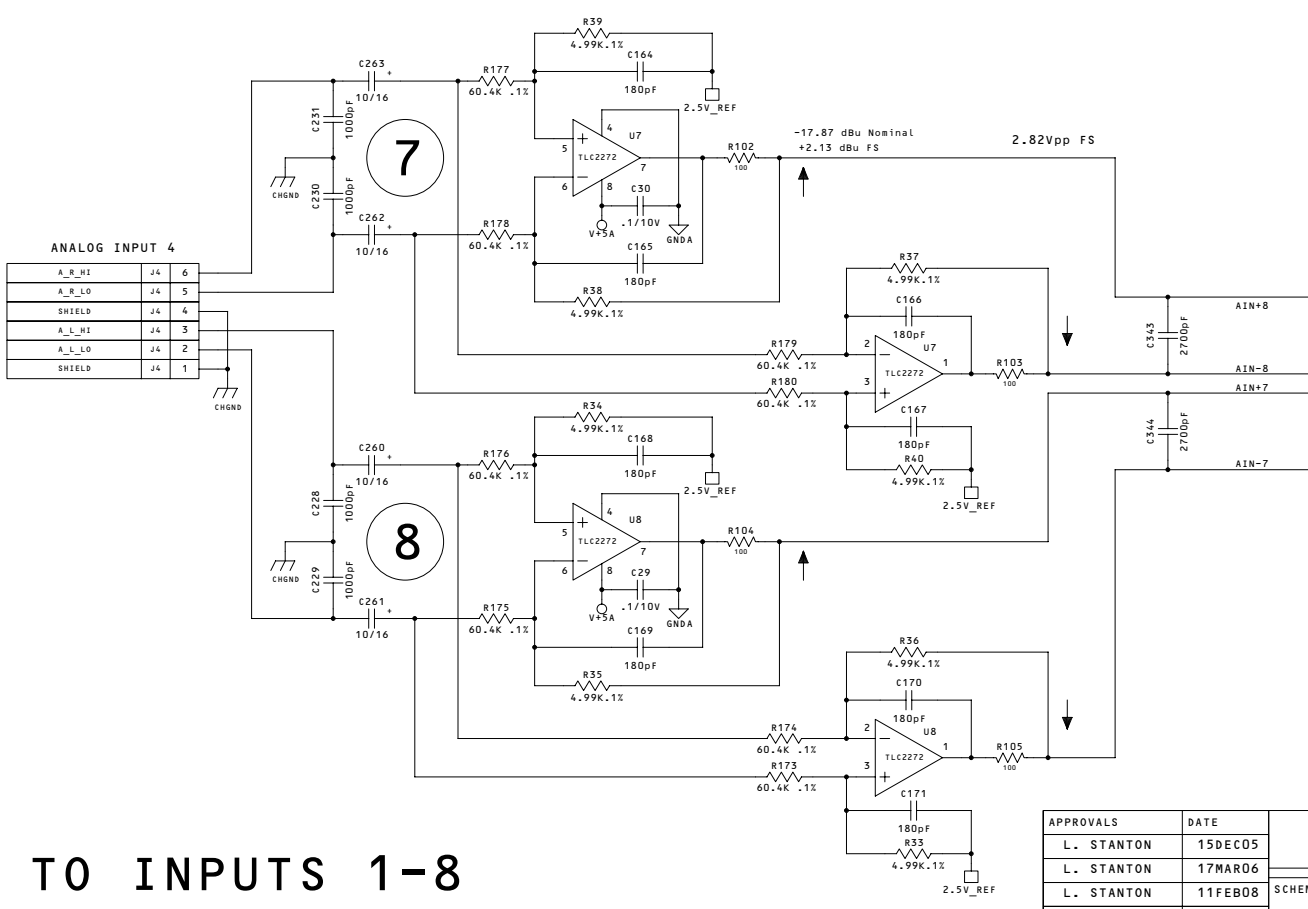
R39
4.99K.1%
C263
C164
R177
180pF
10/16
60.4K .1%
2.5V_REF
C231
1000pF
4
U7
5
-17.87 dBu Nominal
2.82Vpp FS
7
R102
+2.13 dBu FS
TLC2272
7
100
6
8
C230
1000pF
C30
CHGND
.1/10V
C262
R178
V+5A
GNDA
10/16
60.4K .1%
ANALOG INPUT 4
C165

| | | |
|---|---|---|
| A_R_HI | J4 | 6 |
| A_R_LO | J4 | 5 |
| SHIELD | J4 | 4 |
| A_L_HI | J4 | 3 |
| A_L_LO | J4 | 2 |
| SHIELD | J4 | 1 |

180pF
R38
4.99K.1%
R37
4.99K.1%
C166
AIN+8
180pF
C343
2700pF
2
U7
R179
1
R103
60.4K .1%
TLC2272
100
AIN-8
R180
3
AIN+7
60.4K .1%
CHGND
C167
R34
4.99K.1%
C344
2700pF
C168
180pF
R40
AIN-7
C260
R176
4.99K.1%
10/16
60.4K .1%
180pF
2.5V_REF
C228
1000pF
2.5V_REF
4
U8
5
8
7
R104
TLC2272
100
6
8
C229
1000pF
C29
CHGND
.1/10V
C261
R175
V+5A
GNDA
10/16
60.4K .1%
C169
180pF
R35
4.99K.1%
R36
4.99K.1%
C170
180pF
2
U8
R174
1
R105
60.4K .1%
TLC2272
100
R173
3
60.4K .1%
C171
180pF
R33
4.99K.1%
TO INPUTS 1-8
2.5V_REF

| APPROVALS | DATE |
|---|---|
| L. STANTON | 15DEC05 |
| L. STANTON | 17MAR06 |
| L. STANTON | 11FEB08 |

SCHEM